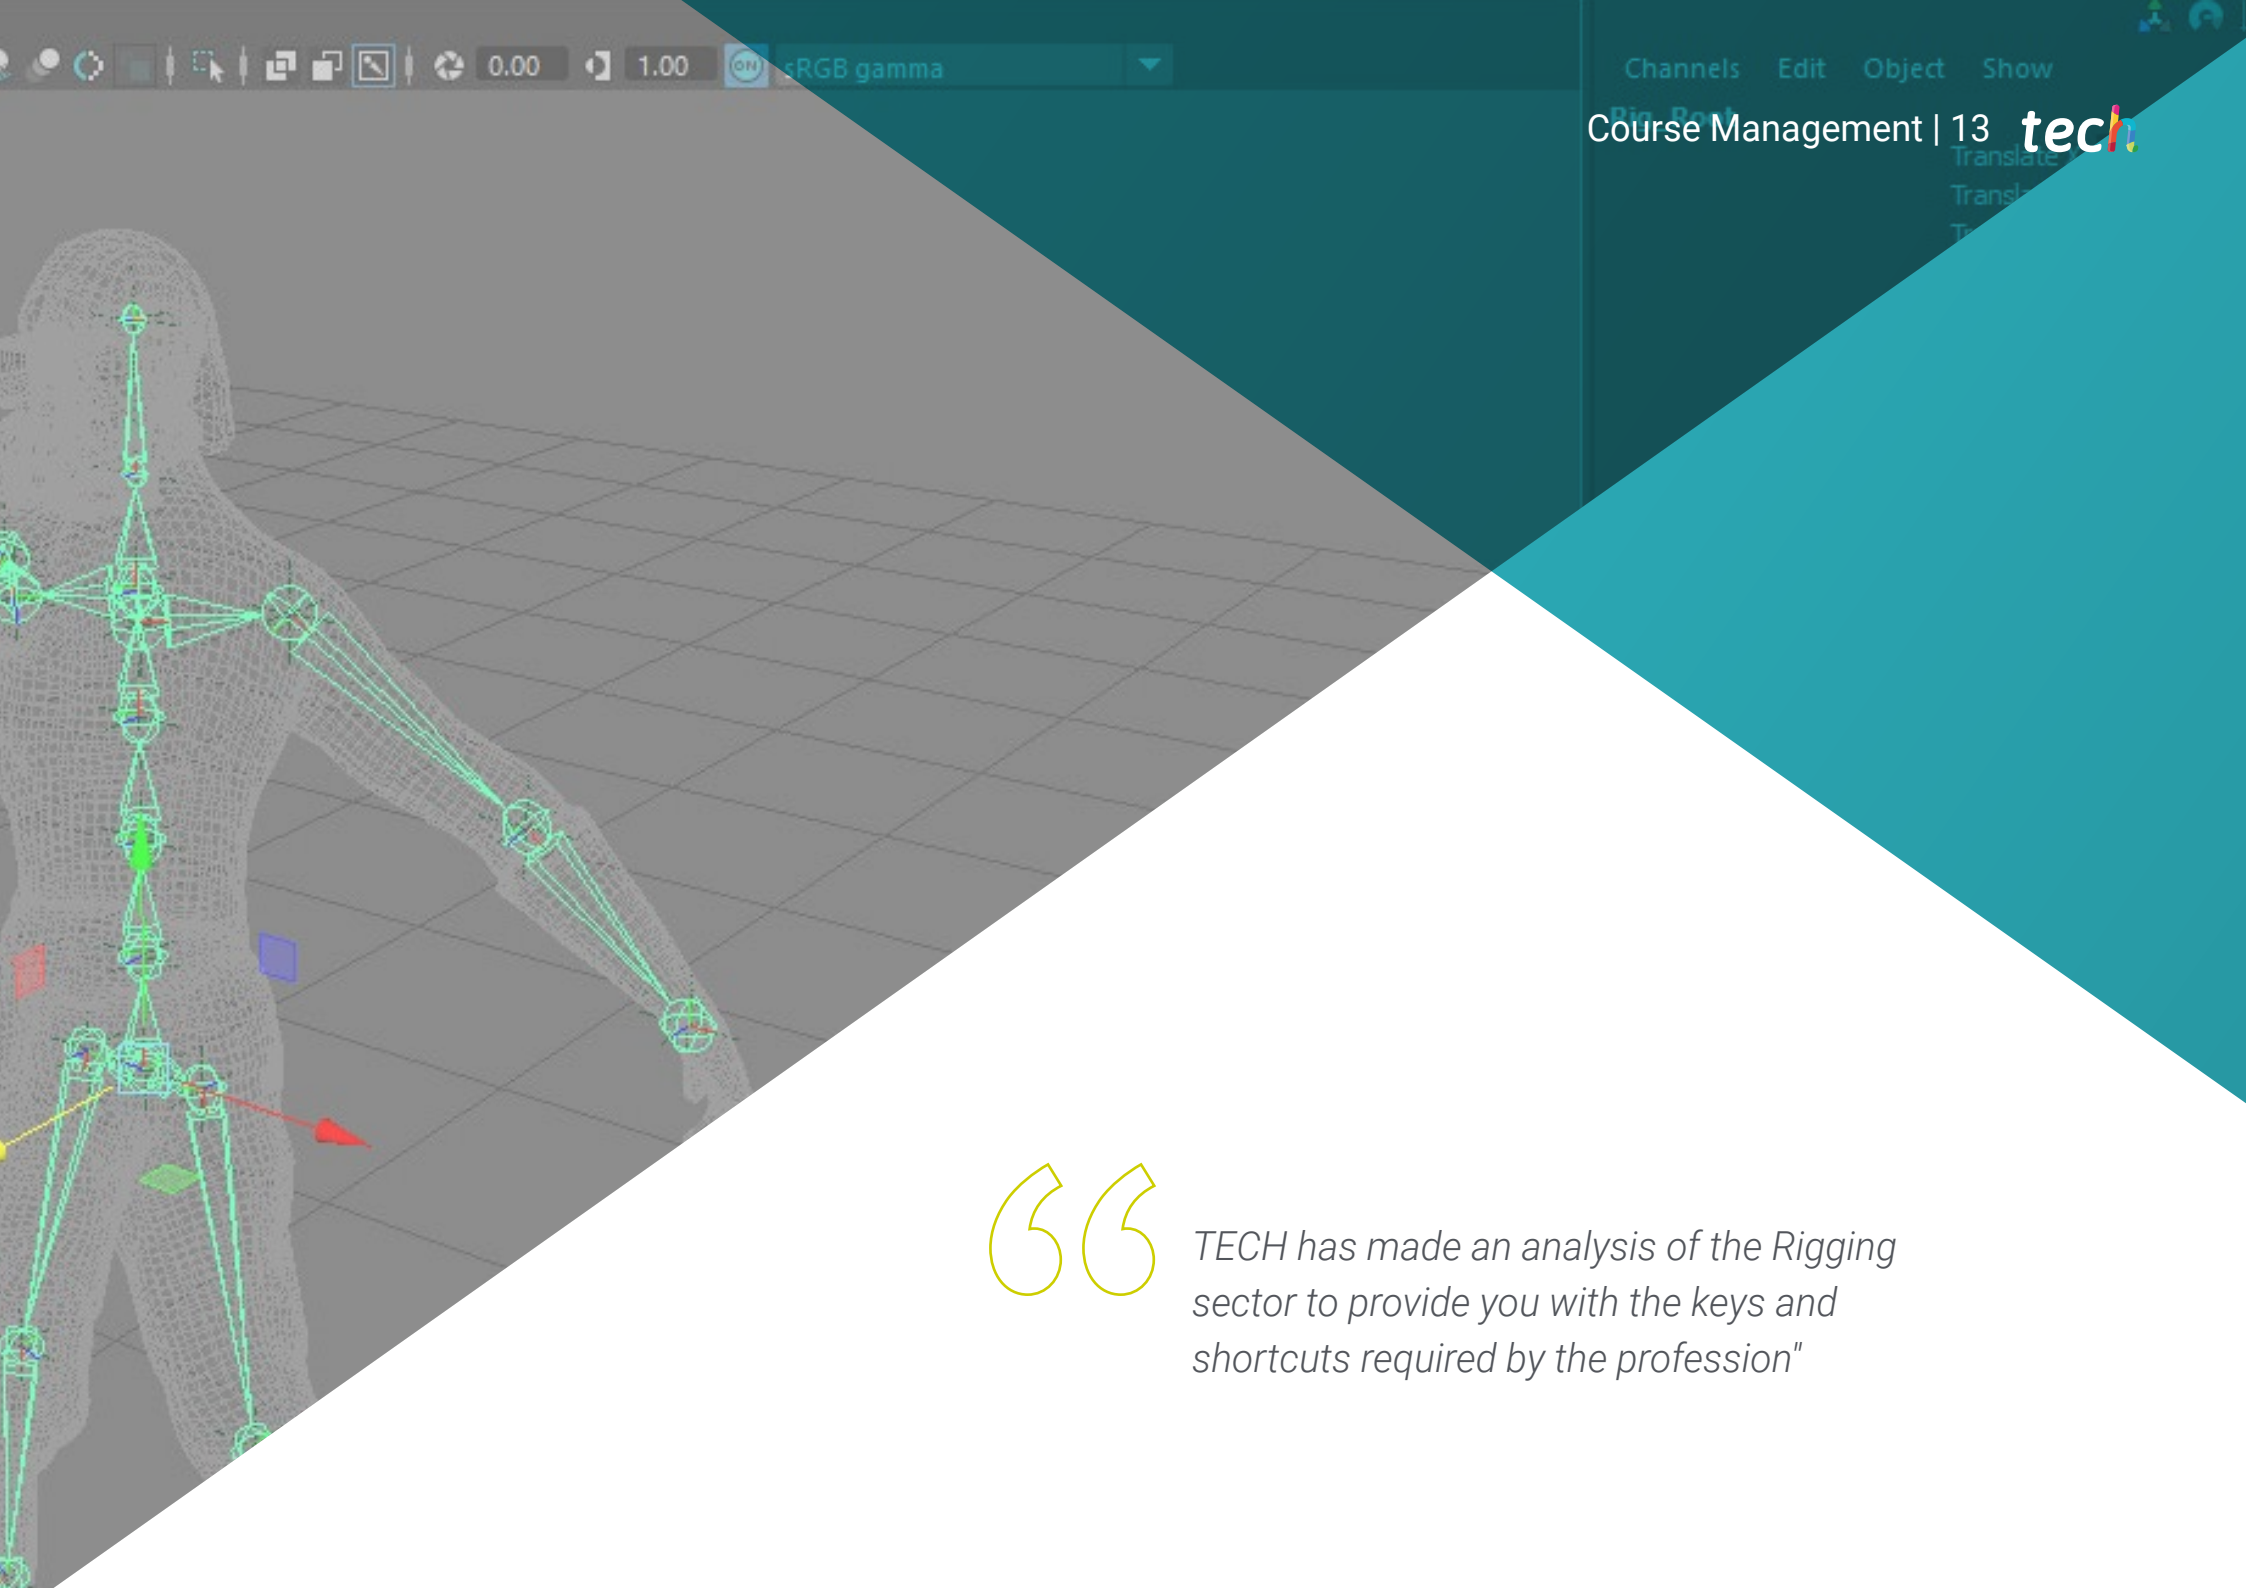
0.00 1.00 sRGB gamma

Channels Edit Object Show

Course Management | 13 tech

Translate
Transl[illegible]

TECH has made an analysis of the Rigging sector to provide you with the keys and shortcuts required by the profession"